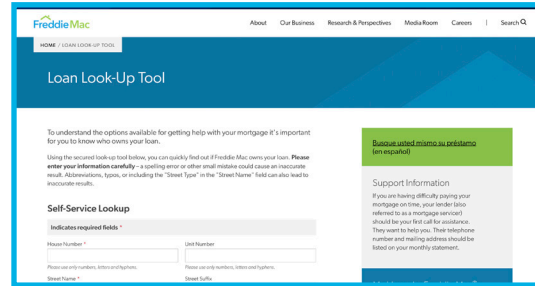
Freddie Mac

About Our Business Research & Perspectives Media Room Careers | Search

HOME / LOAN LOOK-UP TOOL

Loan Look-Up Tool

To understand the options available for getting help with your mortgage it's important for you to know who owns your loan.

Using the secured look-up tool below, you can quickly find out if Freddie Mac owns your loan. Please enter your information carefully – a spelling error or other small mistake could cause an inaccurate result. Abbreviations, typos, or including the "Street Type" in the "Street Name" field can also lead to inaccurate results.

Self-Service Lookup

Indicates required fields *

House Number *

Please use only numbers, letters and hyphens.

Unit Number

Please use only numbers, letters and hyphens.

Street Name *

Street Suffix

Busque usted mismo su préstamo (en español)

Support Information

If you are having difficulty paying your mortgage on time, your lender (also referred to as a mortgage servicer) should be your first call for assistance. They want to help you. Their telephone number and mailing address should be listed on your monthly statement.